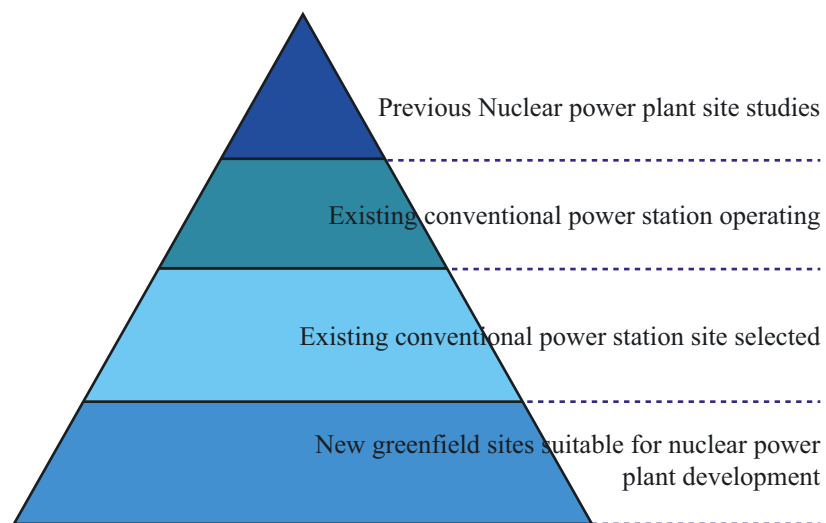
Previous Nuclear power plant site studies

Existing conventional power station operating

Existing conventional power station site selected

New greenfield sites suitable for nuclear power plant development